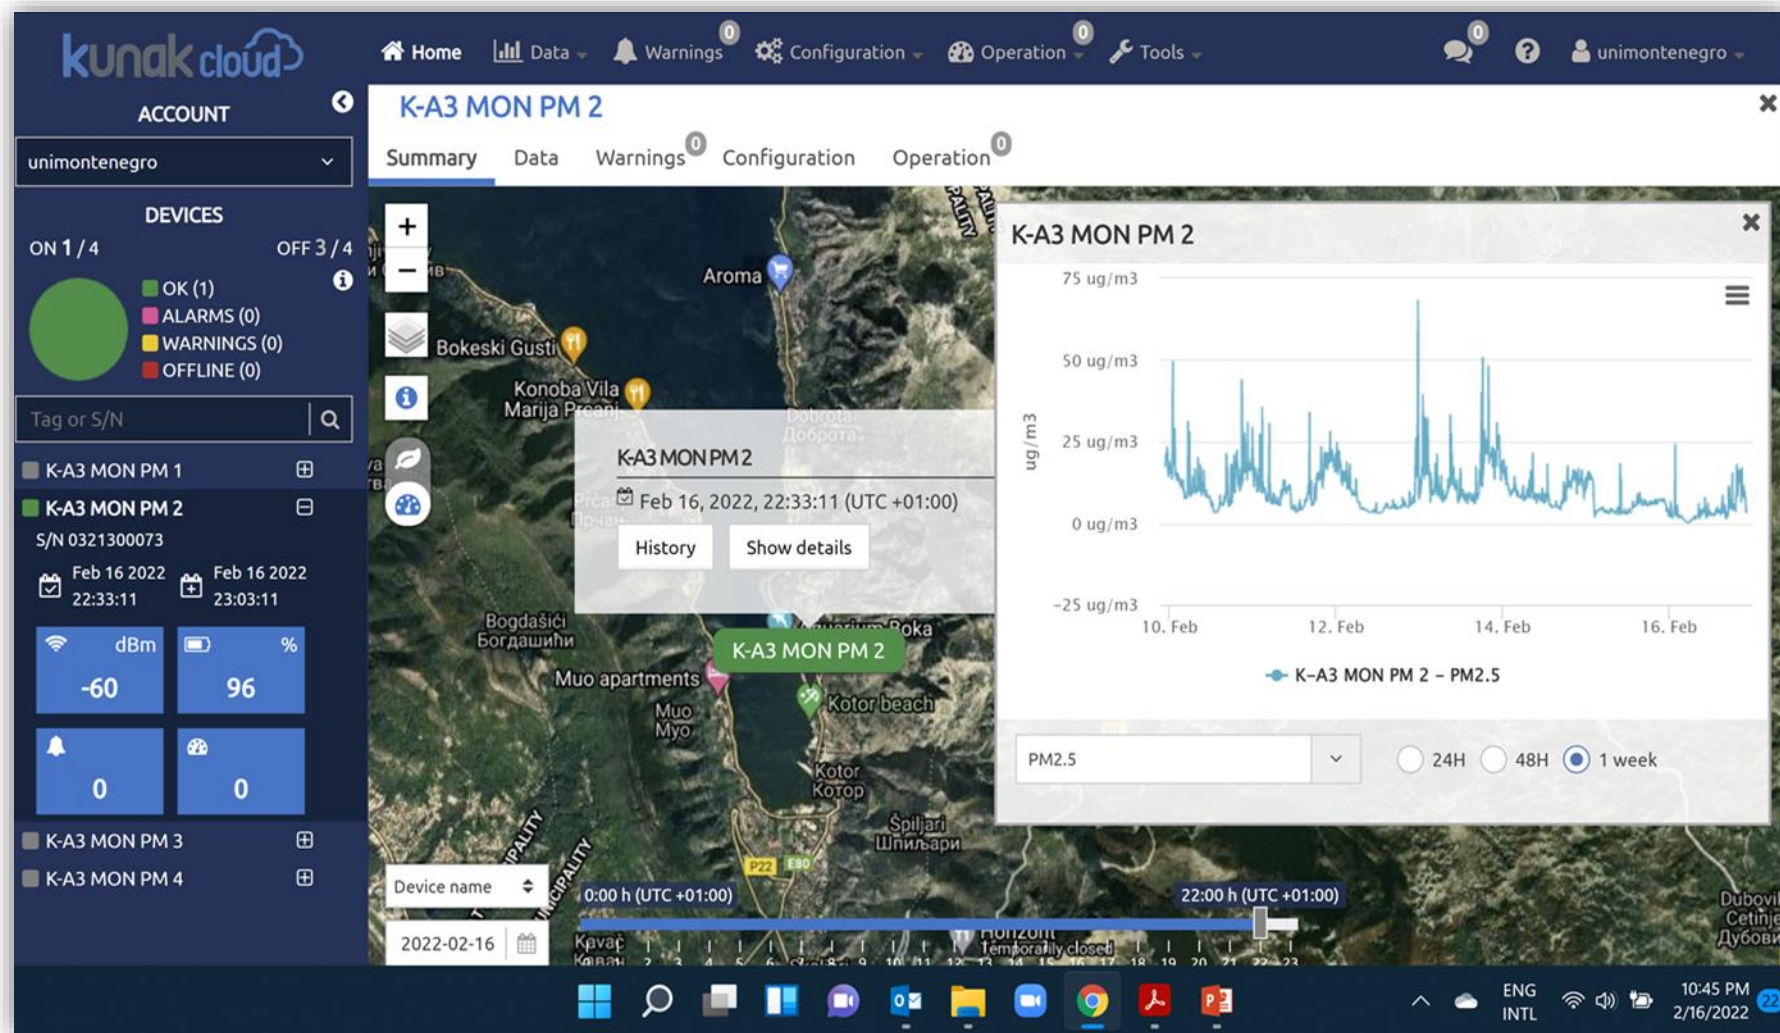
kunak cloud

Home Data Warnings 0 Configuration Operation 0 Tools 0 unimontenegro

ACCOUNT
unimontenegro

DEVICES
ON 1 / 4 OFF 3 / 4
OK (1)
ALARMS (0)
WARNINGS (0)
OFFLINE (0)

Tag or S/N

K-A3 MON PM 1
K-A3 MON PM 2
S/N 0321300073
Feb 16 2022 22:33:11
Feb 16 2022 23:03:11
dBm -60
% 96
0
0
K-A3 MON PM 3
K-A3 MON PM 4

K-A3 MON PM 2
Summary Data Warnings 0 Configuration Operation 0

Aroma
Bokeski Gusti
Konoba Vila Marija Prčanj
Dobrota Доброта
K-A3 MON PM 2
Feb 16, 2022, 22:33:11 (UTC +01:00)
History Show details
Bogdašići Богдашићи
K-A3 MON PM 2
Muo apartments
Muo Муо
Kotor beach
Kotor Котор
Spiljari Шпиљари
Boka
P22 E80
Device name
2022-02-16
0:00 h (UTC +01:00)
22:00 h (UTC +01:00)
Kavač Кавач
Horizont Temporarily closed
Dubovi Cetinje Дубови
2 3 4 5 6 7 8 9 10 11 12 13 14 15 16 17 18 19 20 21 22 23

K-A3 MON PM 2
75 ug/m3
50 ug/m3
25 ug/m3
0 ug/m3
−25 ug/m3
ug/m3
10. Feb 12. Feb 14. Feb 16. Feb
K-A3 MON PM 2 – PM2.5
PM2.5
24H 48H 1 week

ENG INTL 10:45 PM 2/16/2022 22